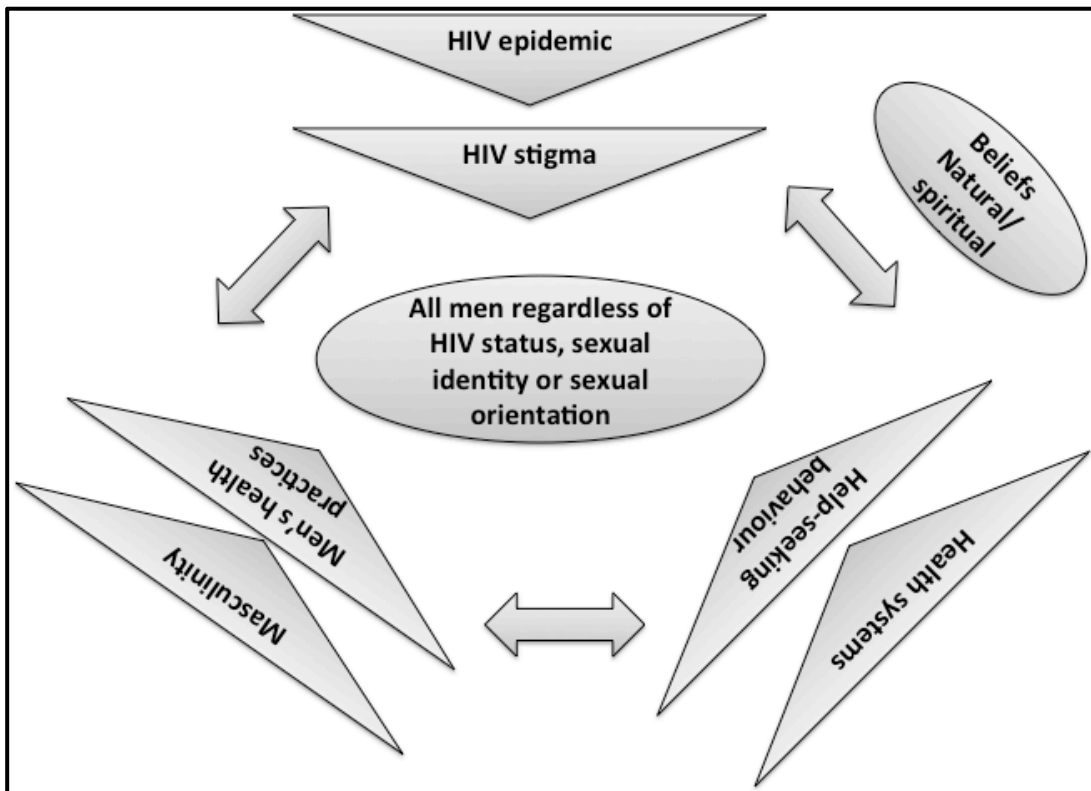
HIV epidemic

HIV stigma

Beliefs Natural/ spiritual

All men regardless of HIV status, sexual identity or sexual orientation

Men's health practices

Masculinity

Help-seeking behaviour

Health systems